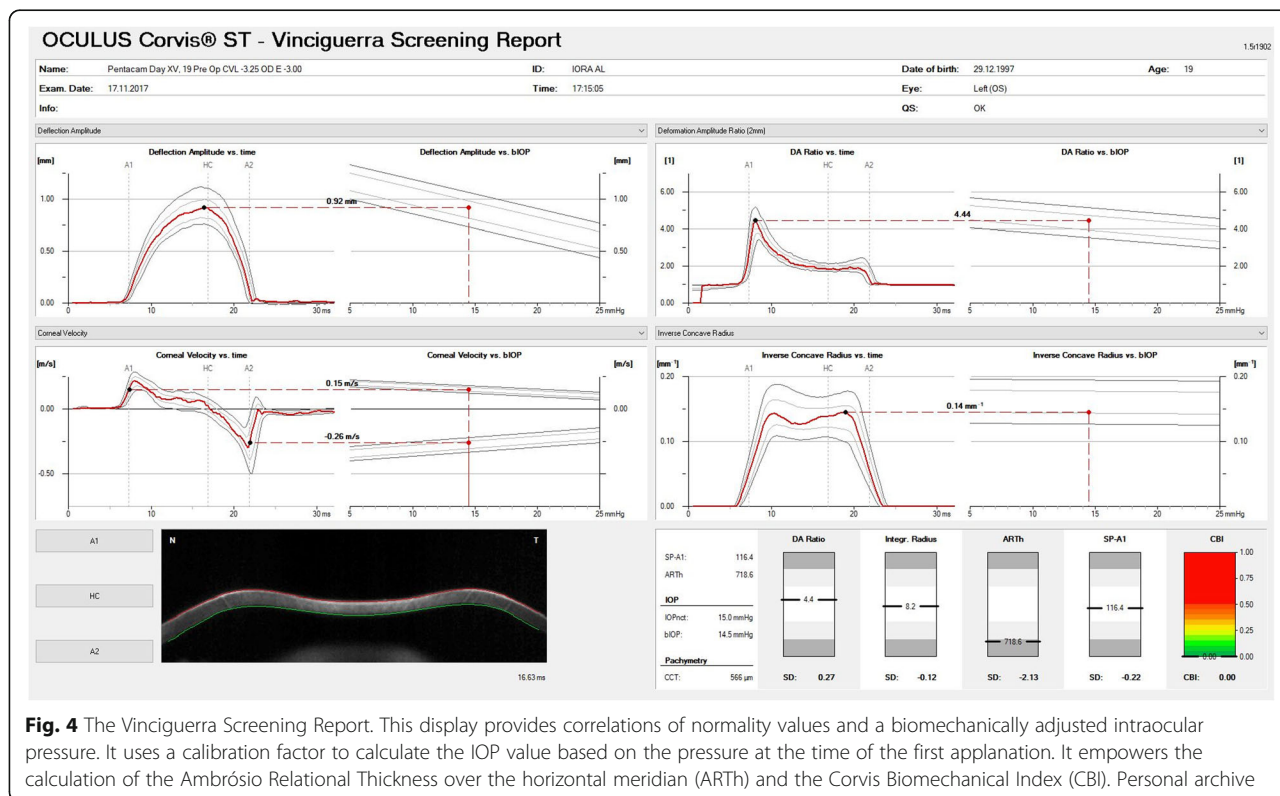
OCULUS Corvis® ST - Vinciguerra Screening Report

1.5r1902

Name: Pentacam Day XV, 19 Pre Op CVL -3.25 OD E -3.00
ID: IORA AL
Date of birth: 29.12.1997
Age: 19
Exam. Date: 17.11.2017
Time: 17:15:05
Eye: Left (OS)
Info:
QS: OK

Deflection Amplitude

Deformation Amplitude Ratio (2mm)

Deflection Amplitude vs. time

Deflection Amplitude vs. bIOP

[mm]

A1 HC A2

1.00

0.50

0.00

0.92 mm

10 20 30 ms

5 10 15 20 25 mmHg

[mm]

1.00

0.50

DA Ratio vs. time

DA Ratio vs. bIOP

[1]

A1 HC A2

6.00

4.00

2.00

0.00

4.44

10 20 30 ms

5 10 15 20 25 mmHg

[1]

6.00

4.00

2.00

Corneal Velocity

Inverse Concave Radius

Corneal Velocity vs. time

Corneal Velocity vs. bIOP

[m/s]

A1 HC A2

0.00

-0.50

0.15 m/s

-0.26 m/s

10 20 30 ms

5 10 15 20 25 mmHg

[m/s]

0.00

Inverse Concave Radius vs. time

Inverse Concave Radius vs. bIOP

[mm⁻¹]

A1 HC A2

0.20

0.10

0.00

0.14 mm⁻¹

10 20 30 ms

5 10 15 20 25 mmHg

[mm⁻¹]

0.20

0.10

A1

HC

A2

N

T

16.63 ms

SP-A1: 116.4
ARTh: 718.6

IOP
IOPnct: 15.0 mmHg
bIOP: 14.5 mmHg

Pachymetry
CCT: 566 µm

DA Ratio
4.4
SD: 0.27

Integr. Radius
8.2
SD: -0.12

ARTh
718.6
SD: -2.13

SP-A1
116.4
SD: -0.22

CBI
1.00
0.75
0.50
0.25
0.00
0.00
CBI: 0.00

**Fig. 4** The Vinciguerra Screening Report. This display provides correlations of normality values and a biomechanically adjusted intraocular pressure. It uses a calibration factor to calculate the IOP value based on the pressure at the time of the first applanation. It empowers the calculation of the Ambrósio Relational Thickness over the horizontal meridian (ARTh) and the Corvis Biomechanical Index (CBI). Personal archive